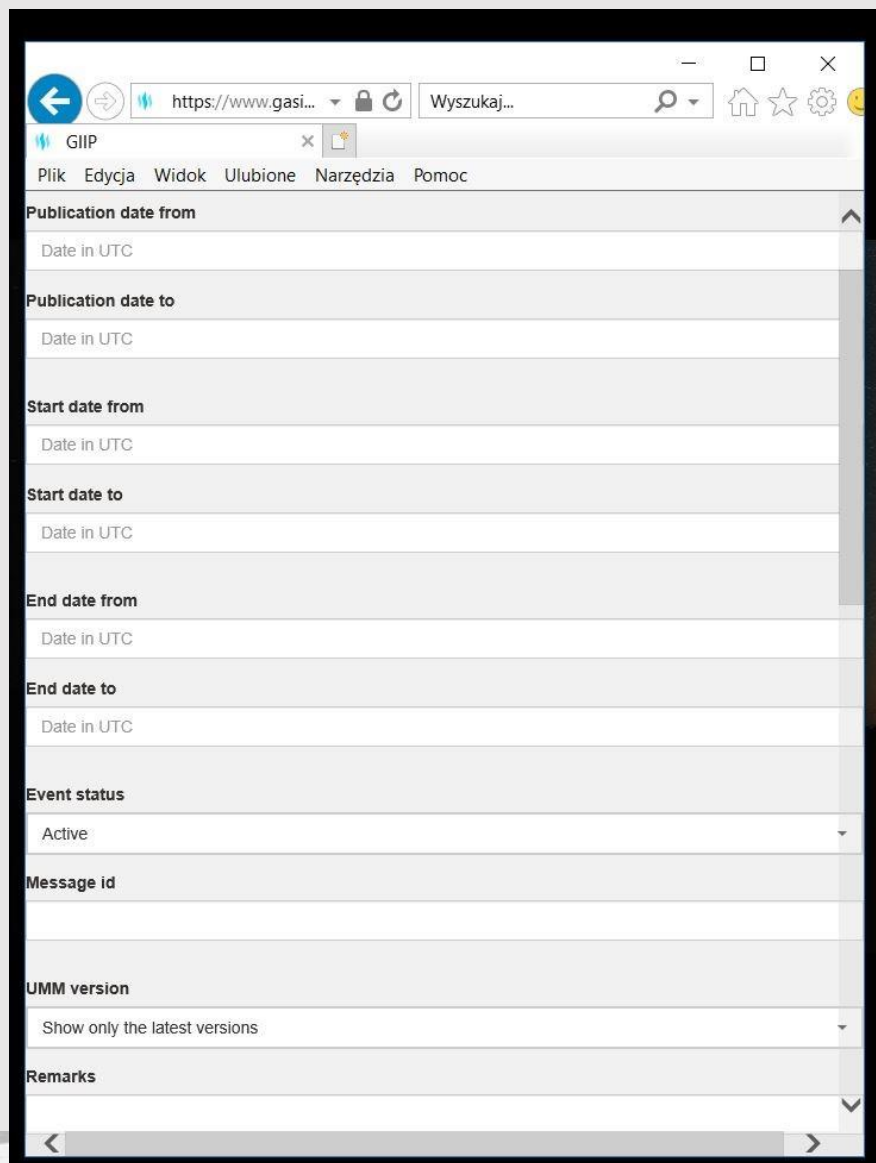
https://www.gasi...

Wyszukaj...

GIIP

Plik Edycja Widok Ulubione Narzędzia Pomoc

Publication date from

Date in UTC

Publication date to

Date in UTC

Start date from

Date in UTC

Start date to

Date in UTC

End date from

Date in UTC

End date to

Date in UTC

Event status

Active

Message id

UMM version

Show only the latest versions

Remarks